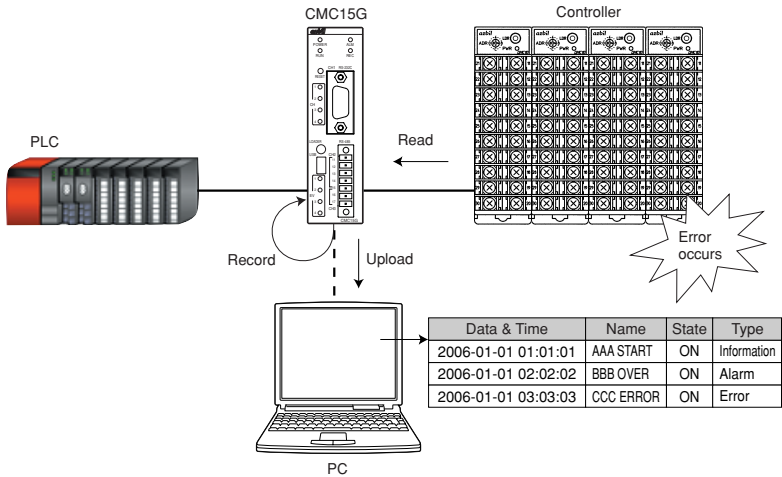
CMC15G

Controller

PLC

Read

Record

Upload

Error occurs

| Data & Time | Name | State | Type |
|---|---|---|---|
| 2006-01-01 01:01:01 | AAA START | ON | Information |
| 2006-01-01 02:02:02 | BBB OVER | ON | Alarm |
| 2006-01-01 03:03:03 | CCC ERROR | ON | Error |

PC